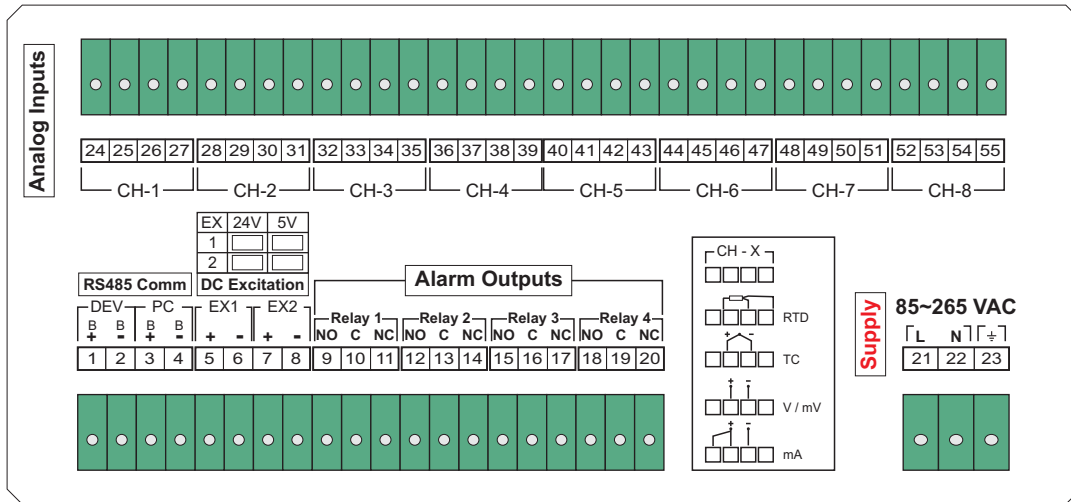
Analog Inputs

24 25 26 27 28 29 30 31 32 33 34 35 36 37 38 39 40 41 42 43 44 45 46 47 48 49 50 51 52 53 54 55

CH-1 CH-2 CH-3 CH-4 CH-5 CH-6 CH-7 CH-8

| EX | 24V | 5V |
|---|---|---|
| 1 | | |
| 2 | | |

DC Excitation

RS485 Comm

Alarm Outputs

DEV PC EX1 EX2

B + B - B + B - + - + -

Relay 1 Relay 2 Relay 3 Relay 4

NO C NC NO C NC NO C NC NO C NC

1 2 3 4 5 6 7 8 9 10 11 12 13 14 15 16 17 18 19 20

CH - X

RTD

+ -
TC

+ -
V / mV

+ -
mA

Supply

85~265 VAC

L N ⏚

21 22 23